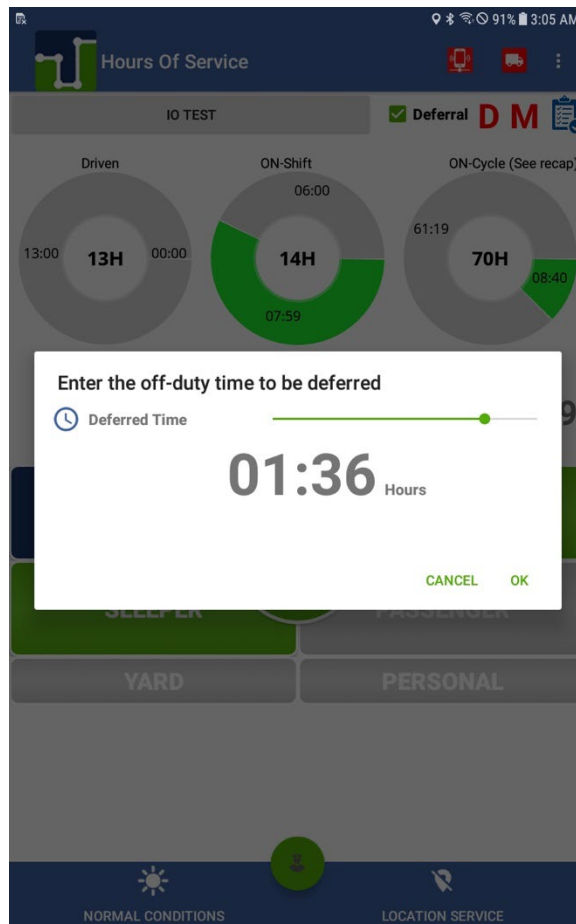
91% 3:05 AM

Hours Of Service

IO TEST

Deferral D M

Driven

13:00 13H 00:00

ON-Shift

06:00

14H

07:59

ON-Cycle (See recap)

61:19

70H

08:40

Enter the off-duty time to be deferred

Deferred Time

01:36 Hours

CANCEL OK

SLEEPER

PASSENGER

YARD

PERSONAL

NORMAL CONDITIONS

LOCATION SERVICE